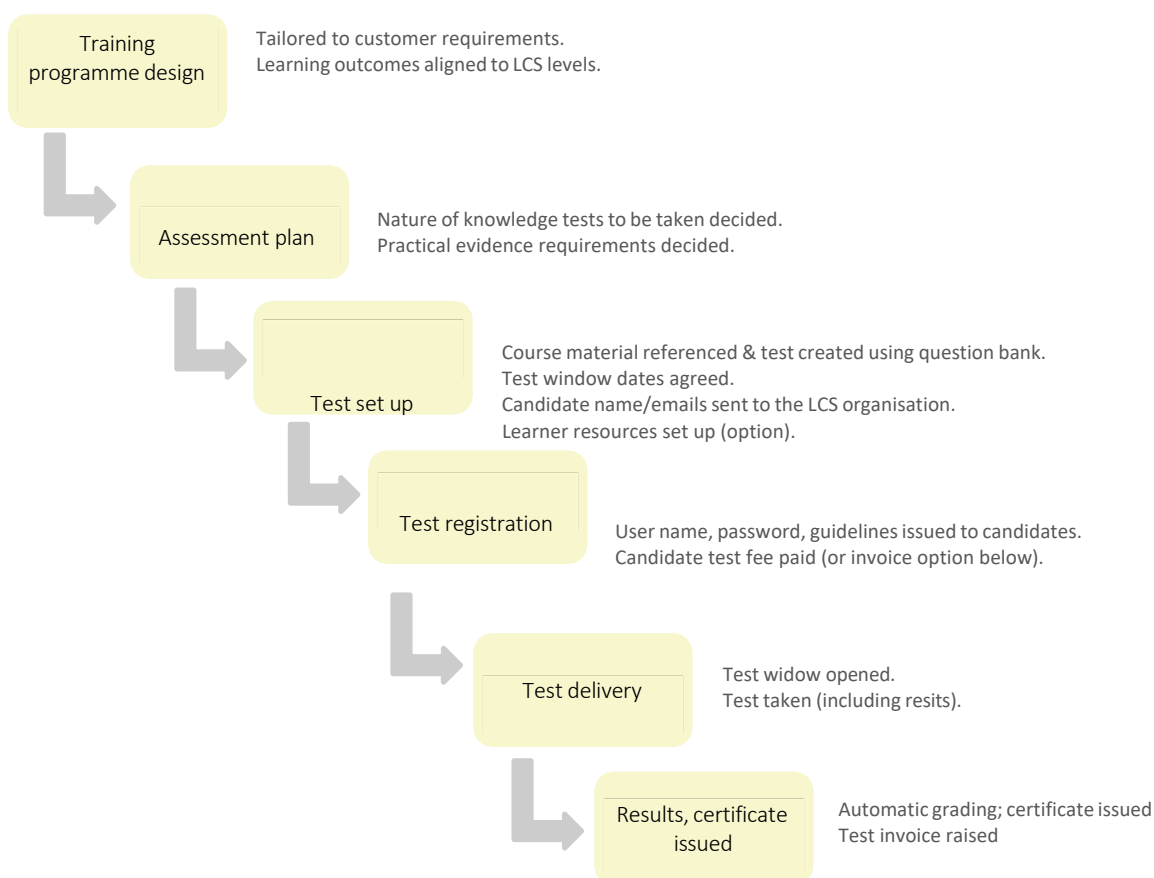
Training programme design

Tailored to customer requirements.
Learning outcomes aligned to LCS levels.

Assessment plan

Nature of knowledge tests to be taken decided.
Practical evidence requirements decided.

Test set up

Course material referenced & test created using question bank.
Test window dates agreed.
Candidate name/emails sent to the LCS organisation.
Learner resources set up (option).

Test registration

User name, password, guidelines issued to candidates.
Candidate test fee paid (or invoice option below).

Test delivery

Test widow opened.
Test taken (including resits).

Results, certificate issued

Automatic grading; certificate issued
Test invoice raised